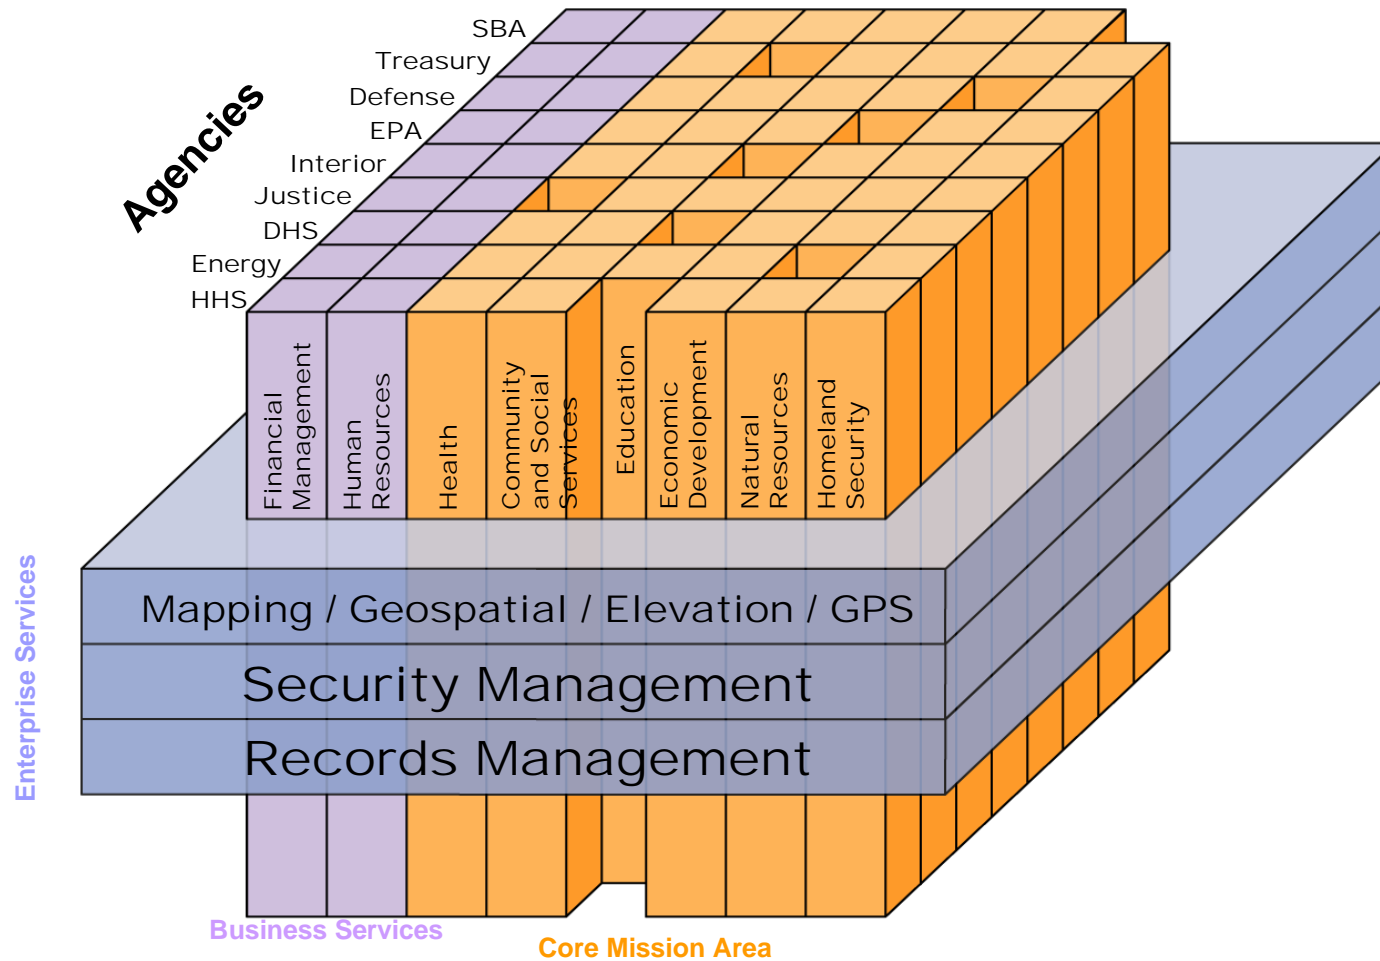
Agencies

SBA
Treasury
Defense
EPA
Interior
Justice
DHS
Energy
HHS

Financial Management
Human Resources
Health
Community and Social Services
Education
Economic Development
Natural Resources
Homeland Security

Mapping / Geospatial / Elevation / GPS
Security Management
Records Management

Enterprise Services

Business Services
Core Mission Area